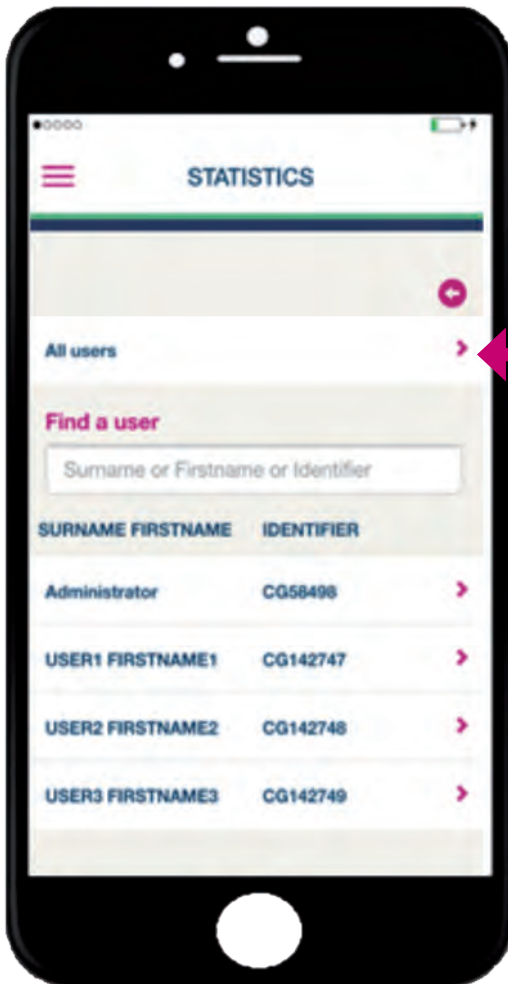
STATISTICS

All users

Find a user

Surname or Firstname or Identifier

| SURNAME FIRSTNAME | IDENTIFIER |
|---|---|
| Administrator | CG58498 |
| USER1 FIRSTNAME1 | CG142747 |
| USER2 FIRSTNAME2 | CG142748 |
| USER3 FIRSTNAME3 | CG142749 |